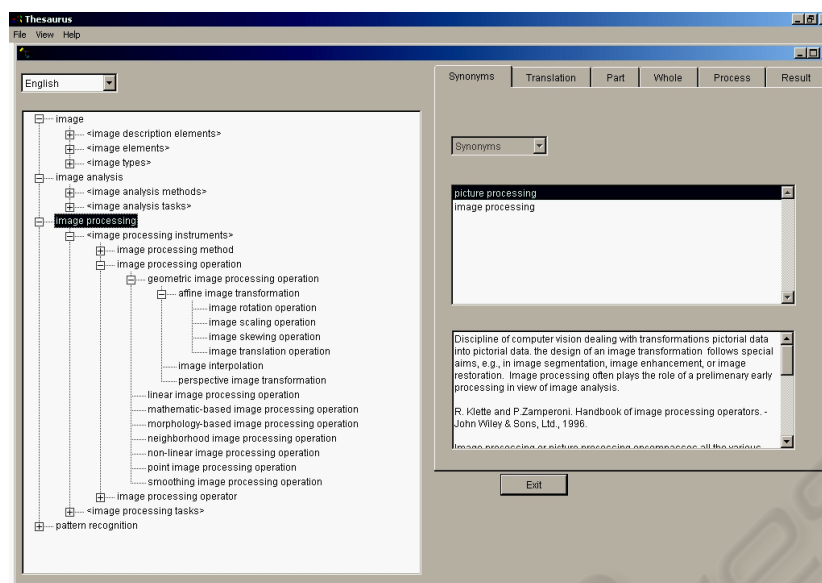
Thesaurus
File View Help

English

image
<image description elements>
<image elements>
<image types>
image analysis
<image analysis methods>
<image analysis tasks>
image processing
<image processing instruments>
image processing method
image processing operation
geometric image processing operation
affine image transformation
image rotation operation
image scaling operation
image skewing operation
image translation operation
image interpolation
perspective image transformation
linear image processing operation
mathematic-based image processing operation
morphology-based image processing operation
neighborhood image processing operation
non-linear image processing operation
point image processing operation
smoothing image processing operation
image processing operator
<image processing tasks>
pattern recognition

| Synonyms | Translation | Part | Whole | Process | Result |
|---|---|---|---|---|---|

Synonyms

picture processing
image processing

Discipline of computer vision dealing with transformations pictorial data into pictorial data. the design of an image transformation follows special aims, e.g., in image segmentation, image enhancement, or image restoration. Image processing often plays the role of a prelimenary early processing in view of image analysis.

R. Klette and P.Zamperoni. Handbook of image processing operators. - John Willey & Sons, Ltd., 1996.

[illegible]

Exit